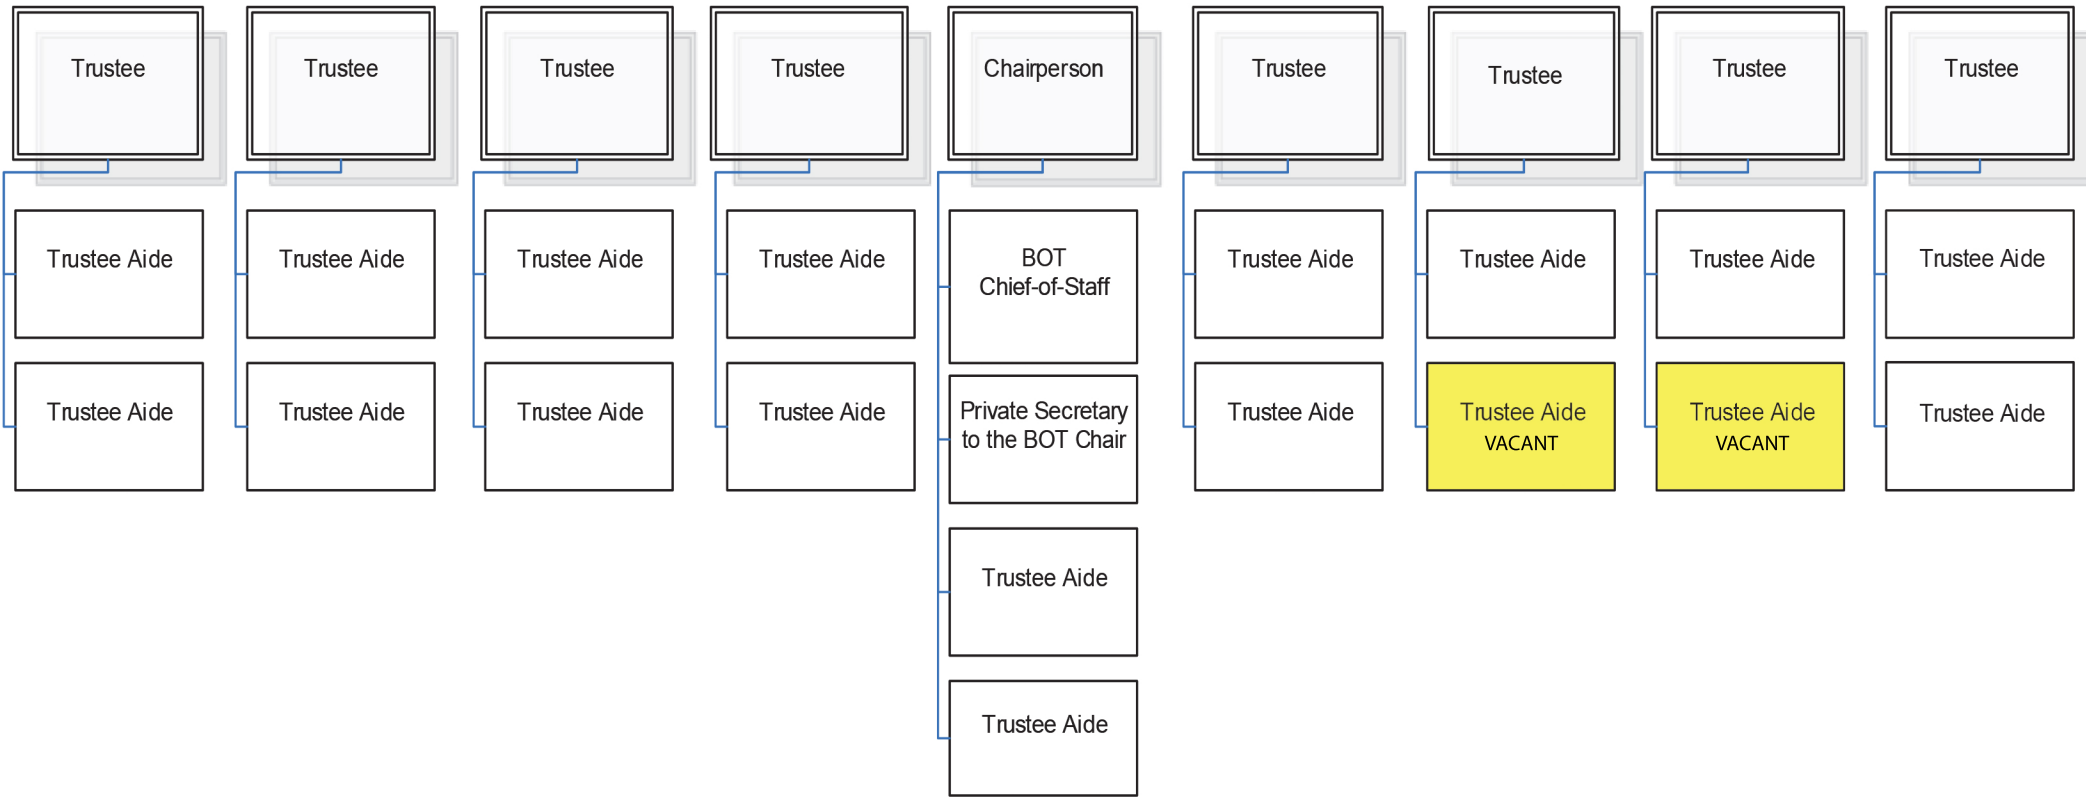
Trustee

Trustee Aide

Trustee Aide

Trustee

Trustee Aide

Trustee Aide

Trustee

Trustee Aide

Trustee Aide

Trustee

Trustee Aide

Trustee Aide

Chairperson

BOT Chief-of-Staff

Private Secretary to the BOT Chair

Trustee Aide

Trustee Aide

Trustee

Trustee Aide

Trustee Aide

Trustee

Trustee Aide

Trustee Aide VACANT

Trustee

Trustee Aide

Trustee Aide VACANT

Trustee

Trustee Aide

Trustee Aide